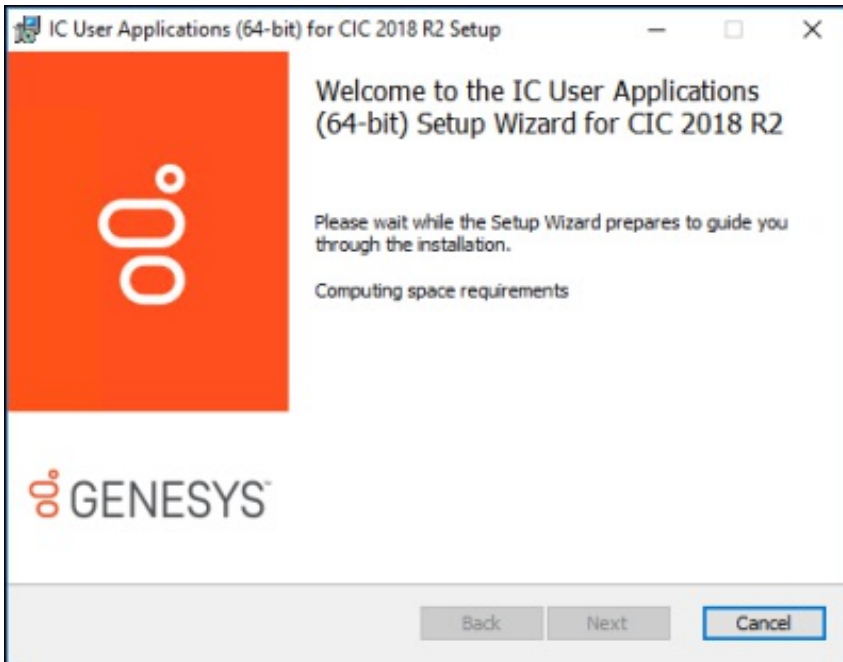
IC User Applications (64-bit) for CIC 2018 R2 Setup

Welcome to the IC User Applications (64-bit) Setup Wizard for CIC 2018 R2

Please wait while the Setup Wizard prepares to guide you through the installation.

Computing space requirements

GENESYS

Back
Next
Cancel